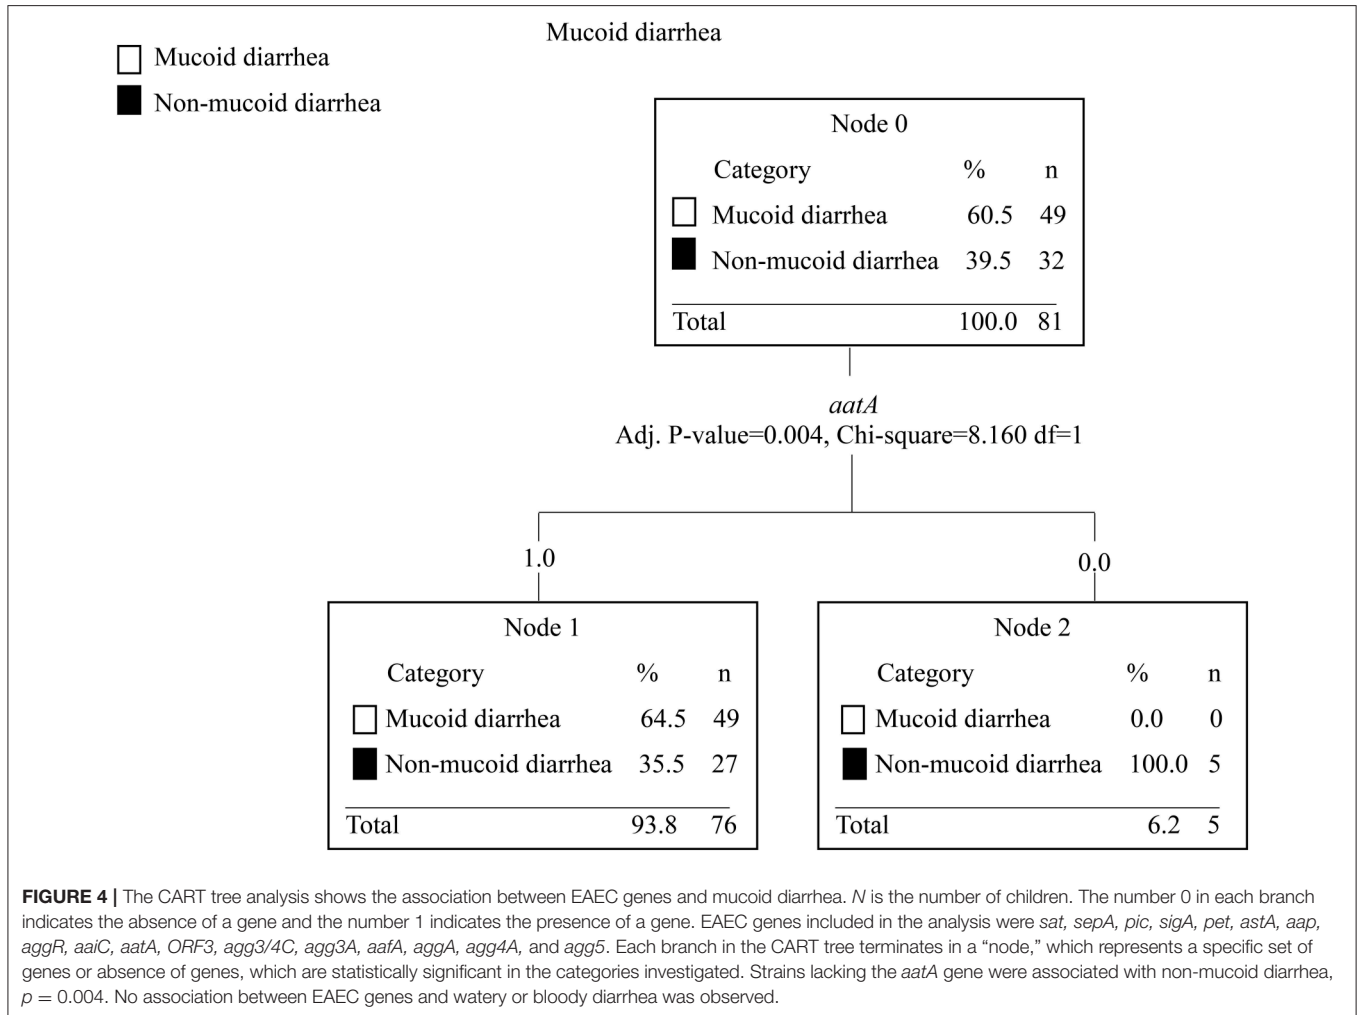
Mucoid diarrhea

Mucoid diarrhea

Non-mucoid diarrhea

Node 0

| Category | % | n |
|---|---|---|
| Mucoid diarrhea | 60.5 | 49 |
| Non-mucoid diarrhea | 39.5 | 32 |
| Total | 100.0 | 81 |

*aatA*
Adj. P-value=0.004, Chi-square=8.160 df=1

1.0

0.0

Node 1

| Category | % | n |
|---|---|---|
| Mucoid diarrhea | 64.5 | 49 |
| Non-mucoid diarrhea | 35.5 | 27 |
| Total | 93.8 | 76 |

Node 2

| Category | % | n |
|---|---|---|
| Mucoid diarrhea | 0.0 | 0 |
| Non-mucoid diarrhea | 100.0 | 5 |
| Total | 6.2 | 5 |

**FIGURE 4 |** The CART tree analysis shows the association between EAEC genes and mucoid diarrhea. *N* is the number of children. The number 0 in each branch indicates the absence of a gene and the number 1 indicates the presence of a gene. EAEC genes included in the analysis were *sat, sepA, pic, sigA, pet, astA, aap, aggR, aaiC, aatA, ORF3, agg3/4C, agg3A, aafA, aggA, agg4A,* and *agg5*. Each branch in the CART tree terminates in a "node," which represents a specific set of genes or absence of genes, which are statistically significant in the categories investigated. Strains lacking the *aatA* gene were associated with non-mucoid diarrhea, $p = 0.004$. No association between EAEC genes and watery or bloody diarrhea was observed.